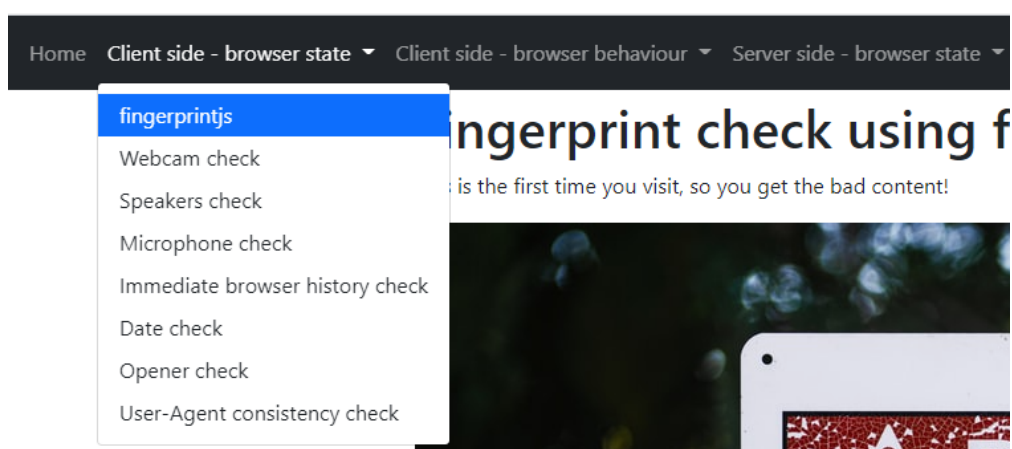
Home Client side - browser state Client side - browser behaviour Server side - browser state

fingerprintjs
Webcam check
Speakers check
Microphone check
Immediate browser history check
Date check
Opener check
User-Agent consistency check

ingerprint check using f

is the first time you visit, so you get the bad content!